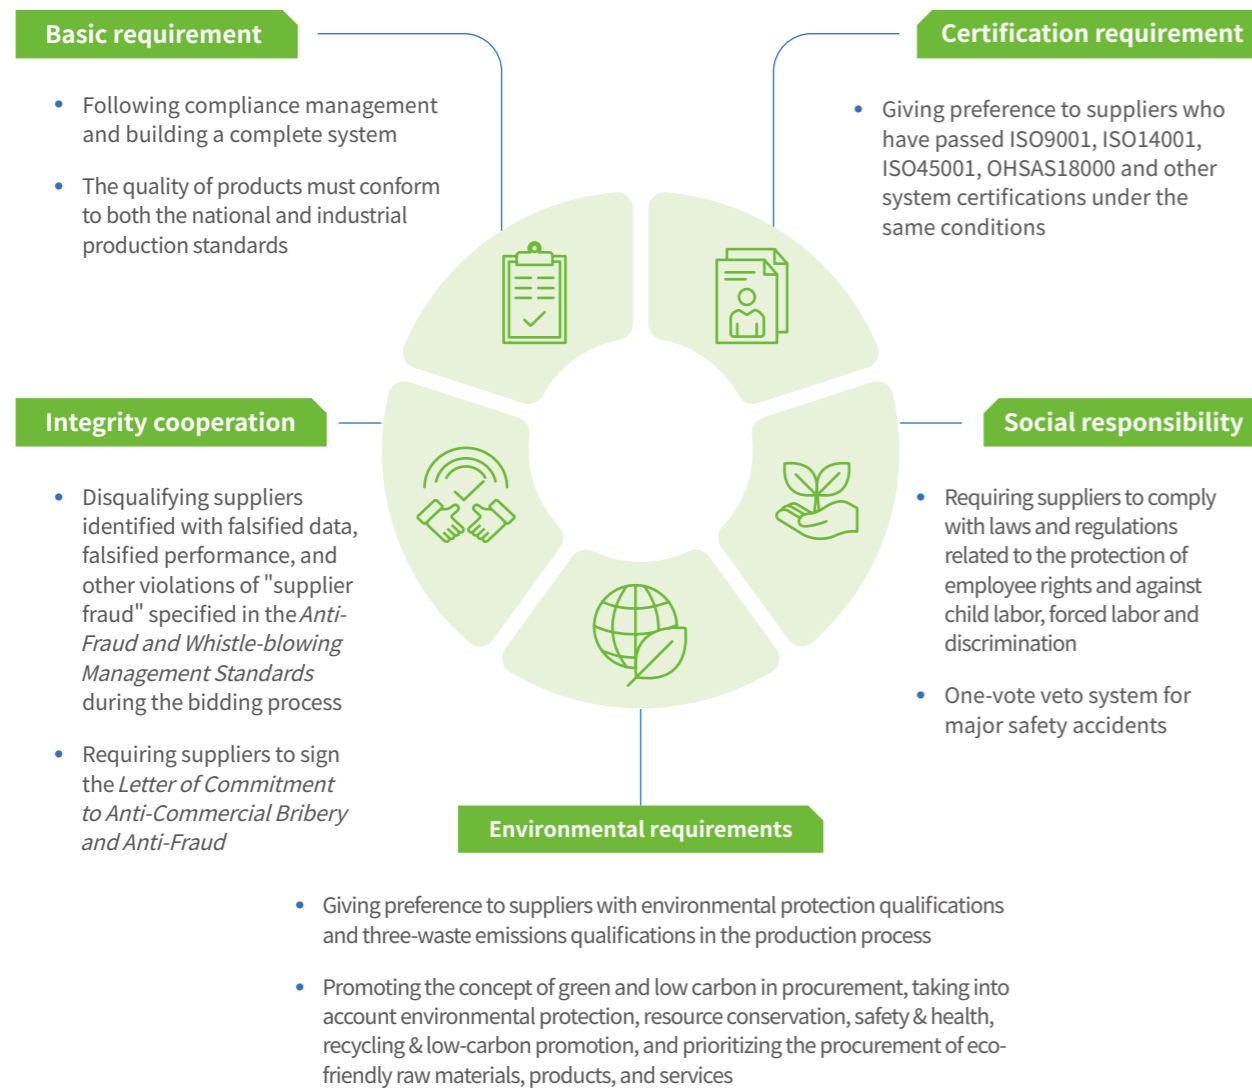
Basic requirement

- Following compliance management and building a complete system
- The quality of products must conform to both the national and industrial production standards

Certification requirement

- Giving preference to suppliers who have passed ISO9001, ISO14001, ISO45001, OHSAS18000 and other system certifications under the same conditions

Integrity cooperation

- Disqualifying suppliers identified with falsified data, falsified performance, and other violations of "supplier fraud" specified in the *Anti-Fraud and Whistle-blowing Management Standards* during the bidding process
- Requiring suppliers to sign the *Letter of Commitment to Anti-Commercial Bribery and Anti-Fraud*

Social responsibility

- Requiring suppliers to comply with laws and regulations related to the protection of employee rights and against child labor, forced labor and discrimination
- One-vote veto system for major safety accidents

Environmental requirements

- Giving preference to suppliers with environmental protection qualifications and three-waste emissions qualifications in the production process
- Promoting the concept of green and low carbon in procurement, taking into account environmental protection, resource conservation, safety & health, recycling & low-carbon promotion, and prioritizing the procurement of eco-friendly raw materials, products, and services